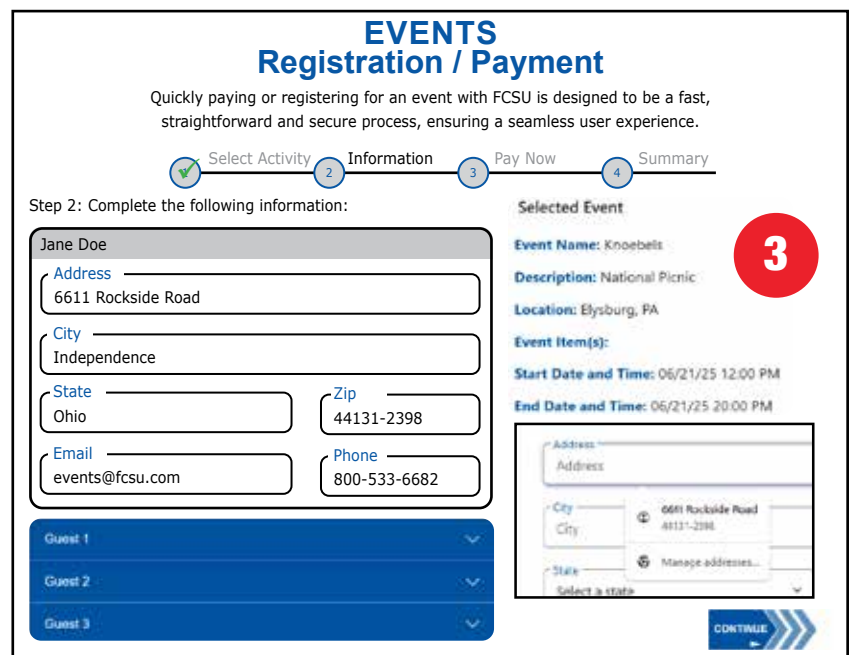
EVENTS
Registration / Payment

Quickly paying or registering for an event with FCSU is designed to be a fast, straightforward and secure process, ensuring a seamless user experience.

Select Activity
2 Information
3 Pay Now
4 Summary

Step 2: Complete the following information:

Jane Doe

Address
6611 Rockside Road

City
Independence

State
Ohio

Zip
44131-2398

Email
events@fcsu.com

Phone
800-533-6682

Guest 1
Guest 2
Guest 3

Selected Event

Event Name: Knoebels

Description: National Picnic

Location: Elysburg, PA

Event Item(s):

Start Date and Time: 06/21/25 12:00 PM

End Date and Time: 06/21/25 20:00 PM

3

Address
Address
City
City
6611 Rockside Road
44131-2398
Manage addresses...
State
Select a state

CONTINUE